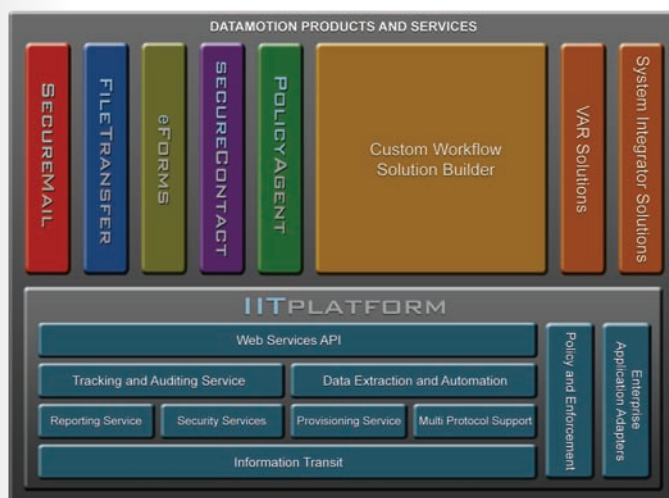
DATAMOTION PRODUCTS AND SERVICES

SECUREMAIL

FILETRANSFER

eFORMS

SECURECONTACT

POLICYAGENT

Custom Workflow Solution Builder

VAR Solutions

System Integrator Solutions

IITPLATFORM

Web Services API

Tracking and Auditing Service

Data Extraction and Automation

Reporting Service

Security Services

Provisioning Service

Multi Protocol Support

Information Transit

Policy and Enforcement

Enterprise Application Adapters